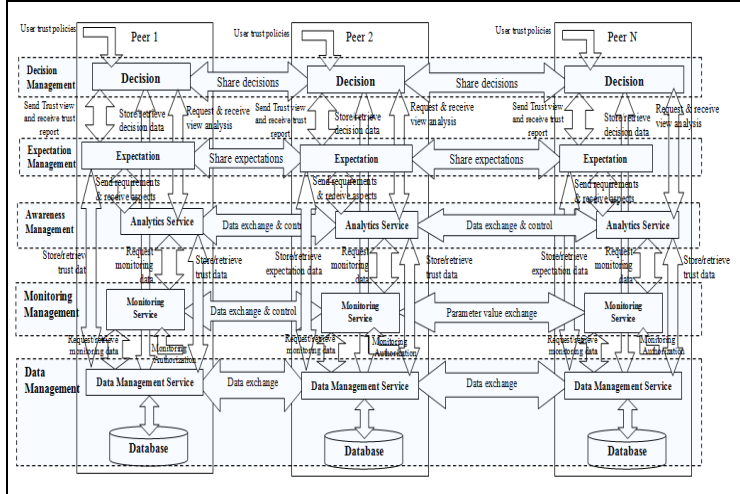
User trust policies

Peer 1

User trust policies

Peer 2

User trust policies

Peer N

Decision Management

Decision

Share decisions

Decision

Share decisions

Decision

Send Trust view and receive trust report

Store/retrieve decision data

Request & receive view analysis

Send Trust view and receive trust report

Store/retrieve decision data

Request & receive view analysis

Send Trust view and receive trust report

Store/retrieve decision data

Request & receive view analysis

Expectation Management

Expectation

Share expectations

Expectation

Share expectations

Expectation

Send requirements & receive aspects

Send requirements & receive aspects

Send requirements & receive aspects

Awareness Management

Analytics Service

Data exchange & control

Analytics Service

Data exchange & control

Analytics Service

Store/retrieve trust dat

Request monitoring data

Store/retrieve expectation data

Store/retrieve trust data

Request monitoring data

Store/retrieve trust data

Store/retrieve expectation data

Request monitoring data

Store/retrieve trust data

Monitoring Management

Monitoring Service

Data exchange & control

Monitoring Service

Parameter value exchange

Monitoring Service

Request/retrieve monitoring data

Monitoring Authorization

Request/retrieve monitoring data

Monitoring Authorization

Request/retrieve monitoring data

Monitoring Authorization

Data Management

Data Management Service

Data exchange

Data Management Service

Data exchange

Data Management Service

Database

Database

Database